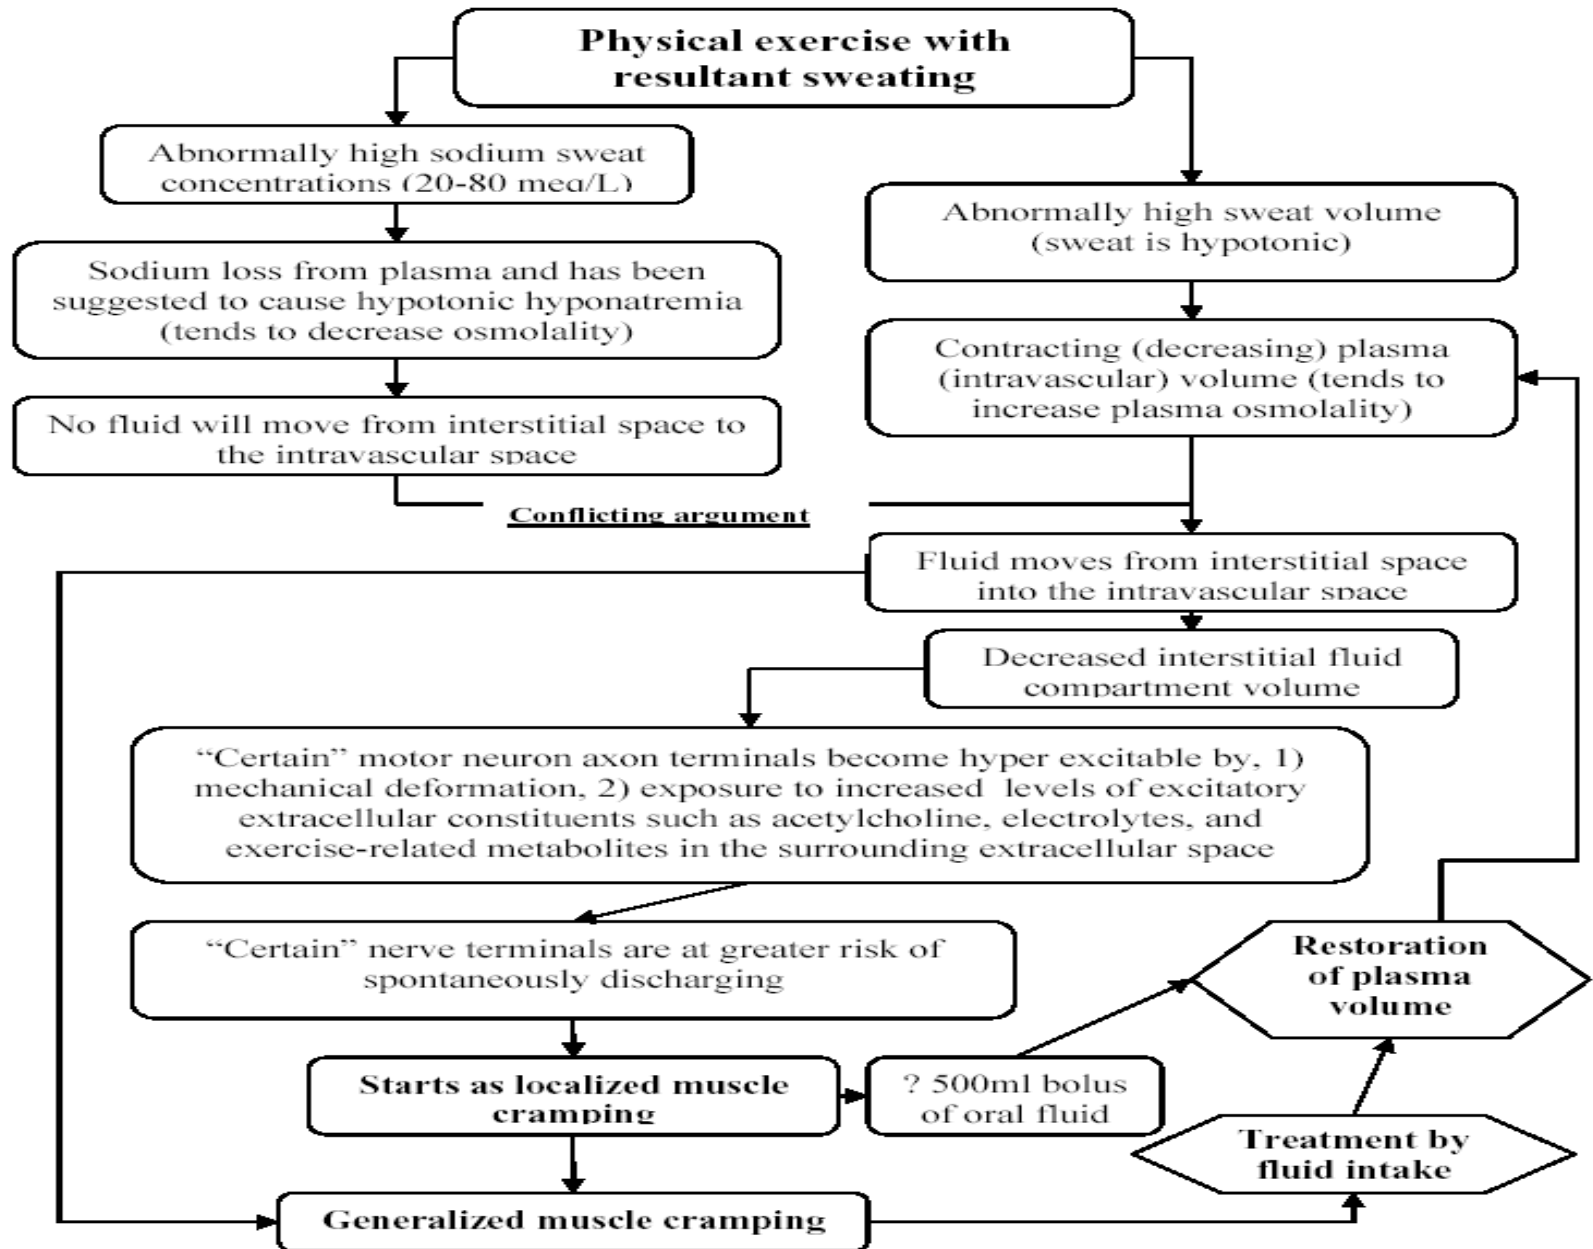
Physical exercise with resultant sweating

Abnormally high sodium sweat concentrations (20-80 meq/L)

Sodium loss from plasma and has been suggested to cause hypotonic hyponatremia (tends to decrease osmolality)

No fluid will move from interstitial space to the intravascular space

Abnormally high sweat volume (sweat is hypotonic)

Contracting (decreasing) plasma (intravascular) volume (tends to increase plasma osmolality)

Conflicting argument

Fluid moves from interstitial space into the intravascular space

Decreased interstitial fluid compartment volume

"Certain" motor neuron axon terminals become hyper excitable by, 1) mechanical deformation, 2) exposure to increased levels of excitatory extracellular constituents such as acetylcholine, electrolytes, and exercise-related metabolites in the surrounding extracellular space

"Certain" nerve terminals are at greater risk of spontaneously discharging

Restoration of plasma volume

Starts as localized muscle cramping

? 500ml bolus of oral fluid

Treatment by fluid intake

Generalized muscle cramping